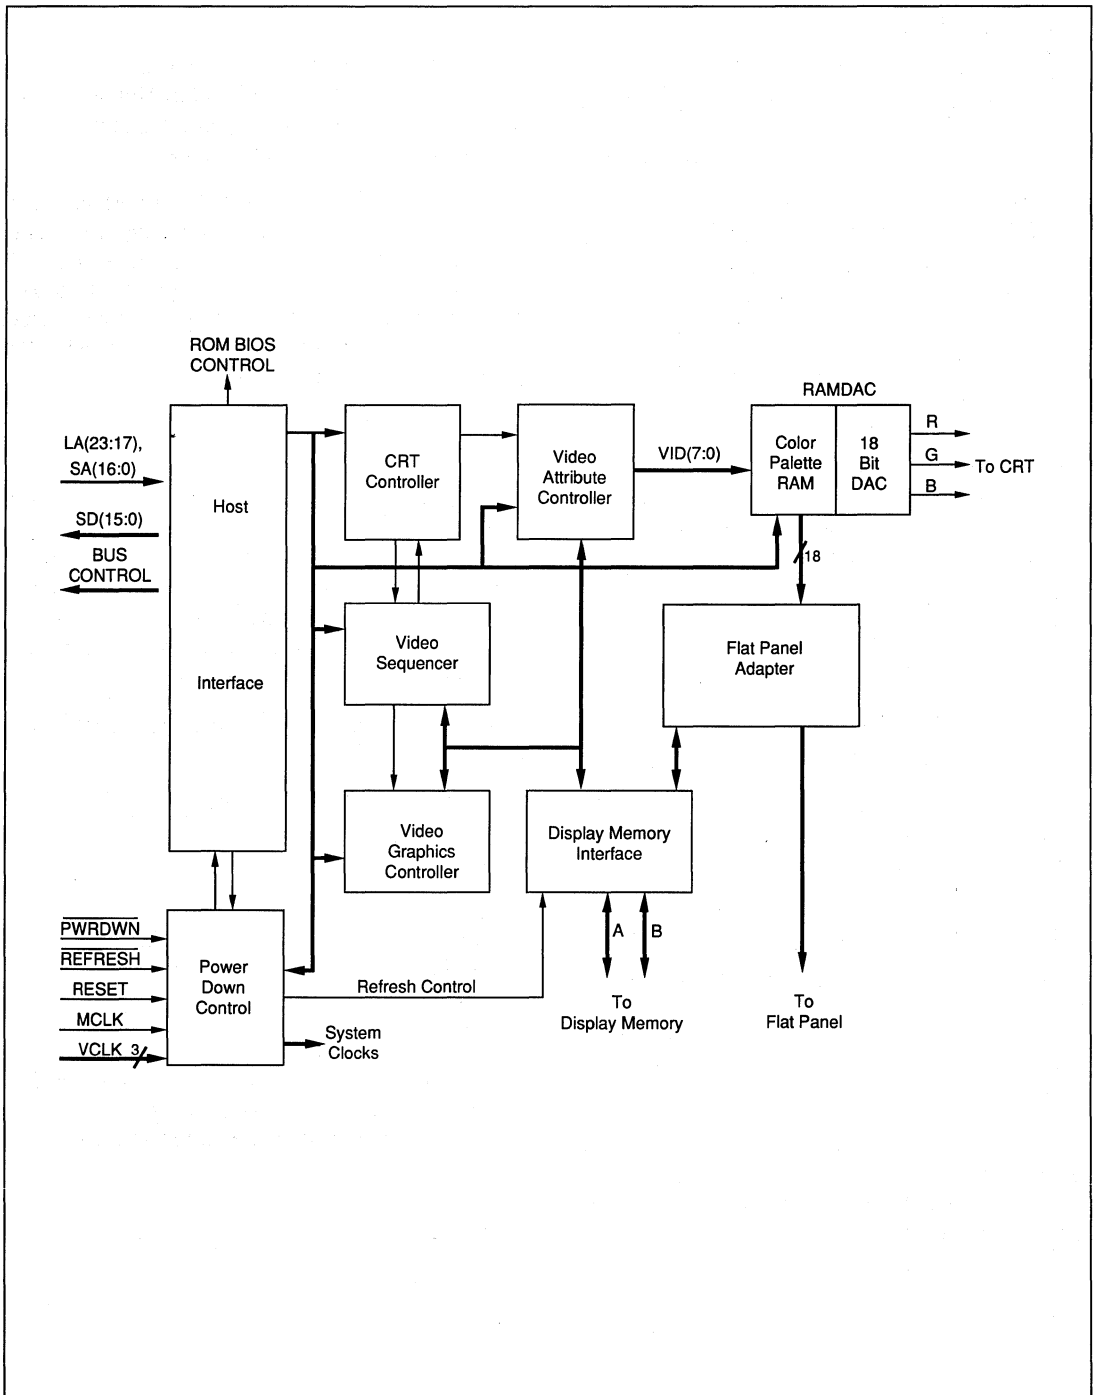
ROM BIOS CONTROL

LA(23:17), SA(16:0)

SD(15:0)

BUS CONTROL

Host

Interface

CRT Controller

Video Attribute Controller

VID(7:0)

RAMDAC

Color Palette RAM

18 Bit DAC

R

G

B

To CRT

18

Video Sequencer

Flat Panel Adapter

Video Graphics Controller

Display Memory Interface

$\overline{PWRDWN}$

$\overline{REFRESH}$

RESET

MCLK

VCLK 3

Power Down Control

Refresh Control

System Clocks

A

B

To Display Memory

To Flat Panel